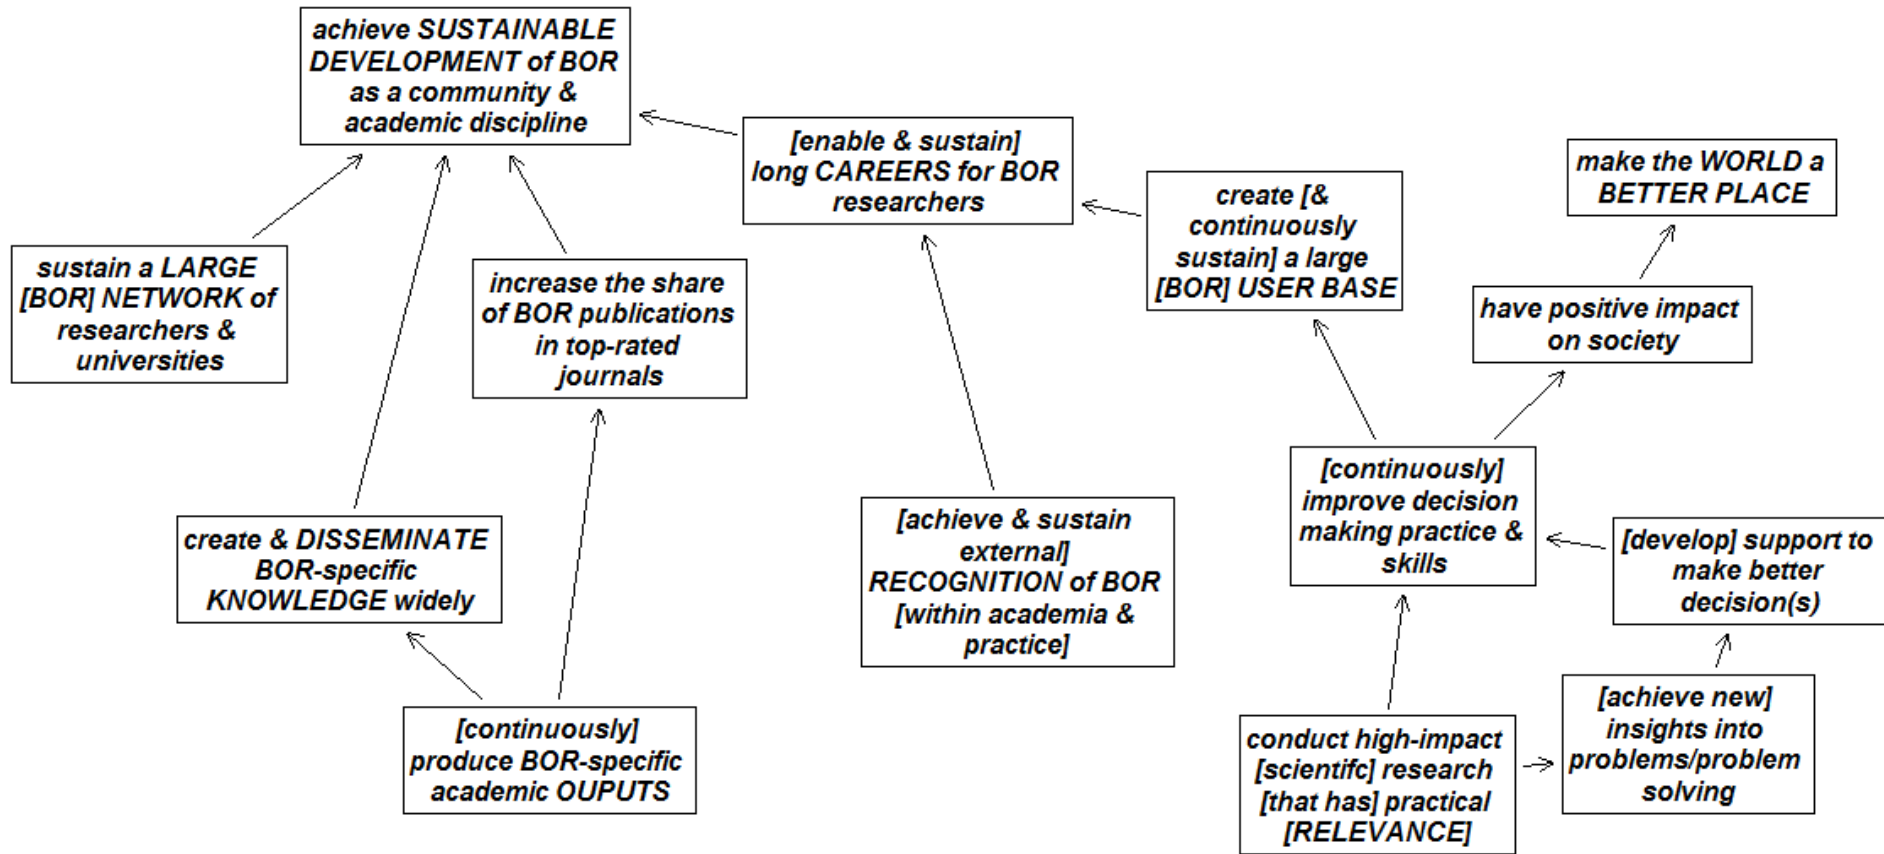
achieve SUSTAINABLE DEVELOPMENT of BOR as a community & academic discipline

[enable & sustain] long CAREERS for BOR researchers

create [& continuously sustain] a large [BOR] USER BASE

make the WORLD a BETTER PLACE

sustain a LARGE [BOR] NETWORK of researchers & universities

increase the share of BOR publications in top-rated journals

have positive impact on society

[continuously] improve decision making practice & skills

[develop] support to make better decision(s)

create & DISSEMINATE BOR-specific KNOWLEDGE widely

[achieve & sustain external] RECOGNITION of BOR [within academia & practice]

[achieve new] insights into problems/problem solving

[continuously] produce BOR-specific academic OUPUTS

conduct high-impact [scientifc] research [that has] practical [RELEVANCE]